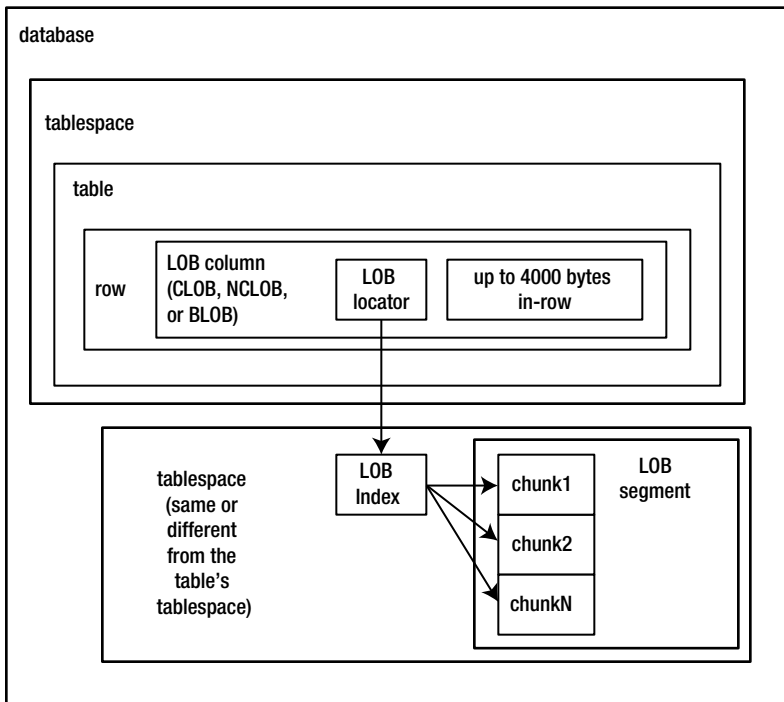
database

tablespace

table

row

LOB column (CLOB, NCLOB, or BLOB)

LOB locator

up to 4000 bytes in-row

tablespace (same or different from the table's tablespace)

LOB Index

chunk1

chunk2

chunkN

LOB segment